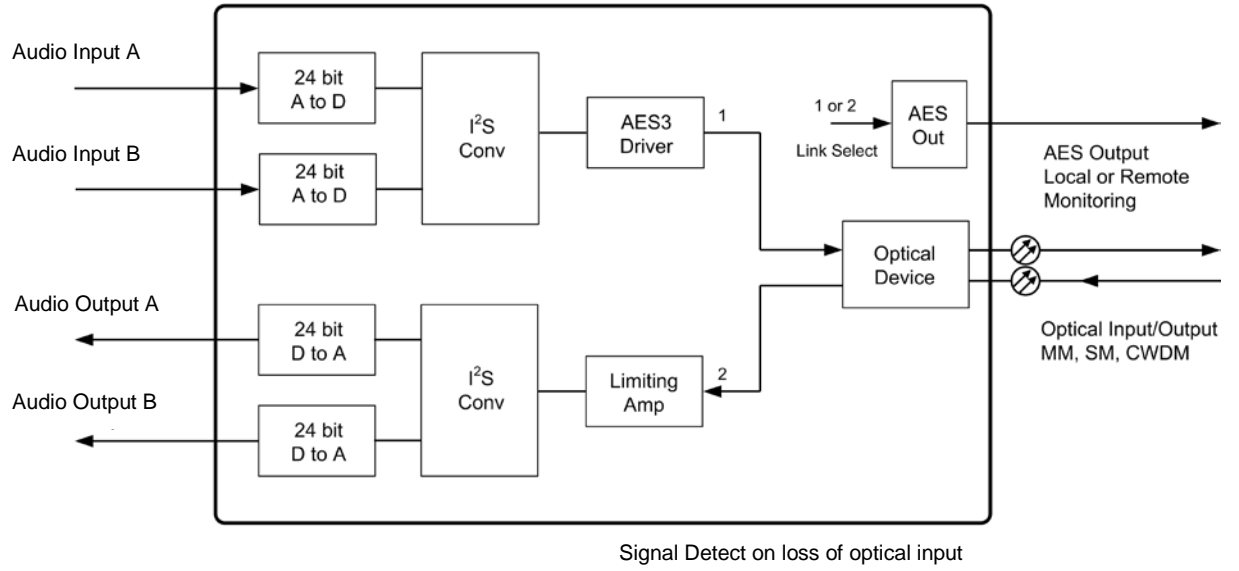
Audio Input A

24 bit
A to D

$I^2S$
Conv

AES3
Driver

1

1 or 2

Link Select

AES
Out

Audio Input B

24 bit
A to D

AES Output
Local or Remote
Monitoring

Optical
Device

Audio Output A

24 bit
D to A

$I^2S$
Conv

Limiting
Amp

2

Optical Input/Output
MM, SM, CWDM

Audio Output B

24 bit
D to A

Signal Detect on loss of optical input